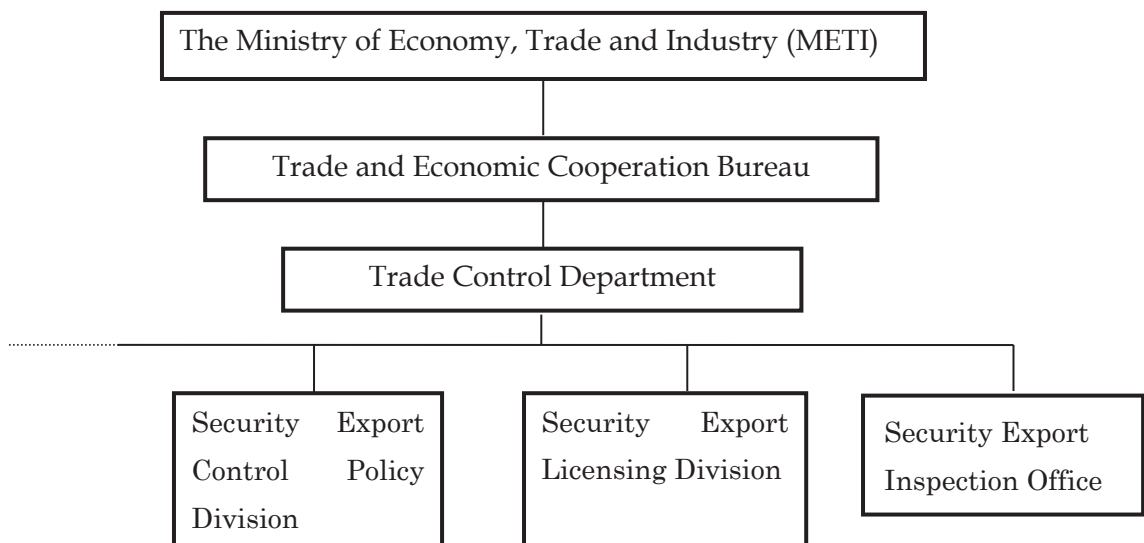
The Ministry of Economy, Trade and Industry (METI)

Trade and Economic Cooperation Bureau

Trade Control Department

Security Export Control Policy Division

Security Export Licensing Division

Security Export Inspection Office